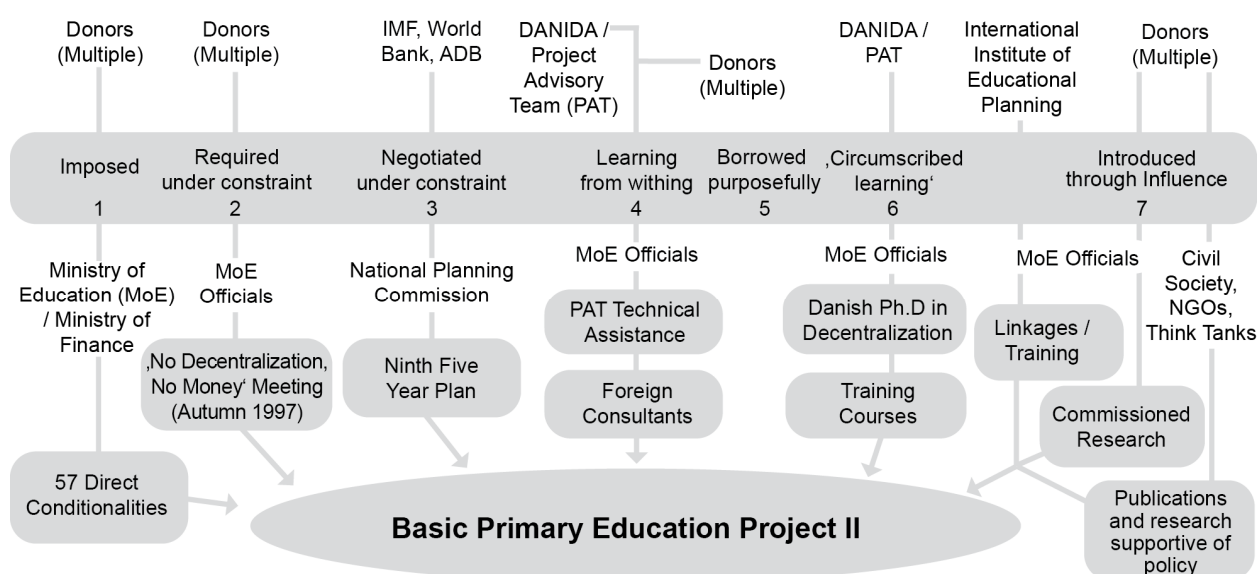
Donors (Multiple)

Donors (Multiple)

IMF, World Bank, ADB

DANIDA / Project Advisory Team (PAT)

Donors (Multiple)

DANIDA / PAT

International Institute of Educational Planning

Donors (Multiple)

Imposed
1

Required under constraint
2

Negotiated under constraint
3

Learning from withing
4

Borrowed purposefully
5

‚Circumscribed learning‘
6

Introduced through Influence
7

Ministry of Education (MoE) / Ministry of Finance

MoE Officials

National Planning Commission

MoE Officials

MoE Officials

MoE Officials

Civil Society, NGOs, Think Tanks

‚No Decentralization, No Money‘ Meeting (Autumn 1997)

Ninth Five Year Plan

PAT Technical Assistance

Foreign Consultants

Danish Ph.D in Decentralization

Training Courses

Linkages / Training

Commissioned Research

57 Direct Conditionalities

Basic Primary Education Project II

Publications and research supportive of policy